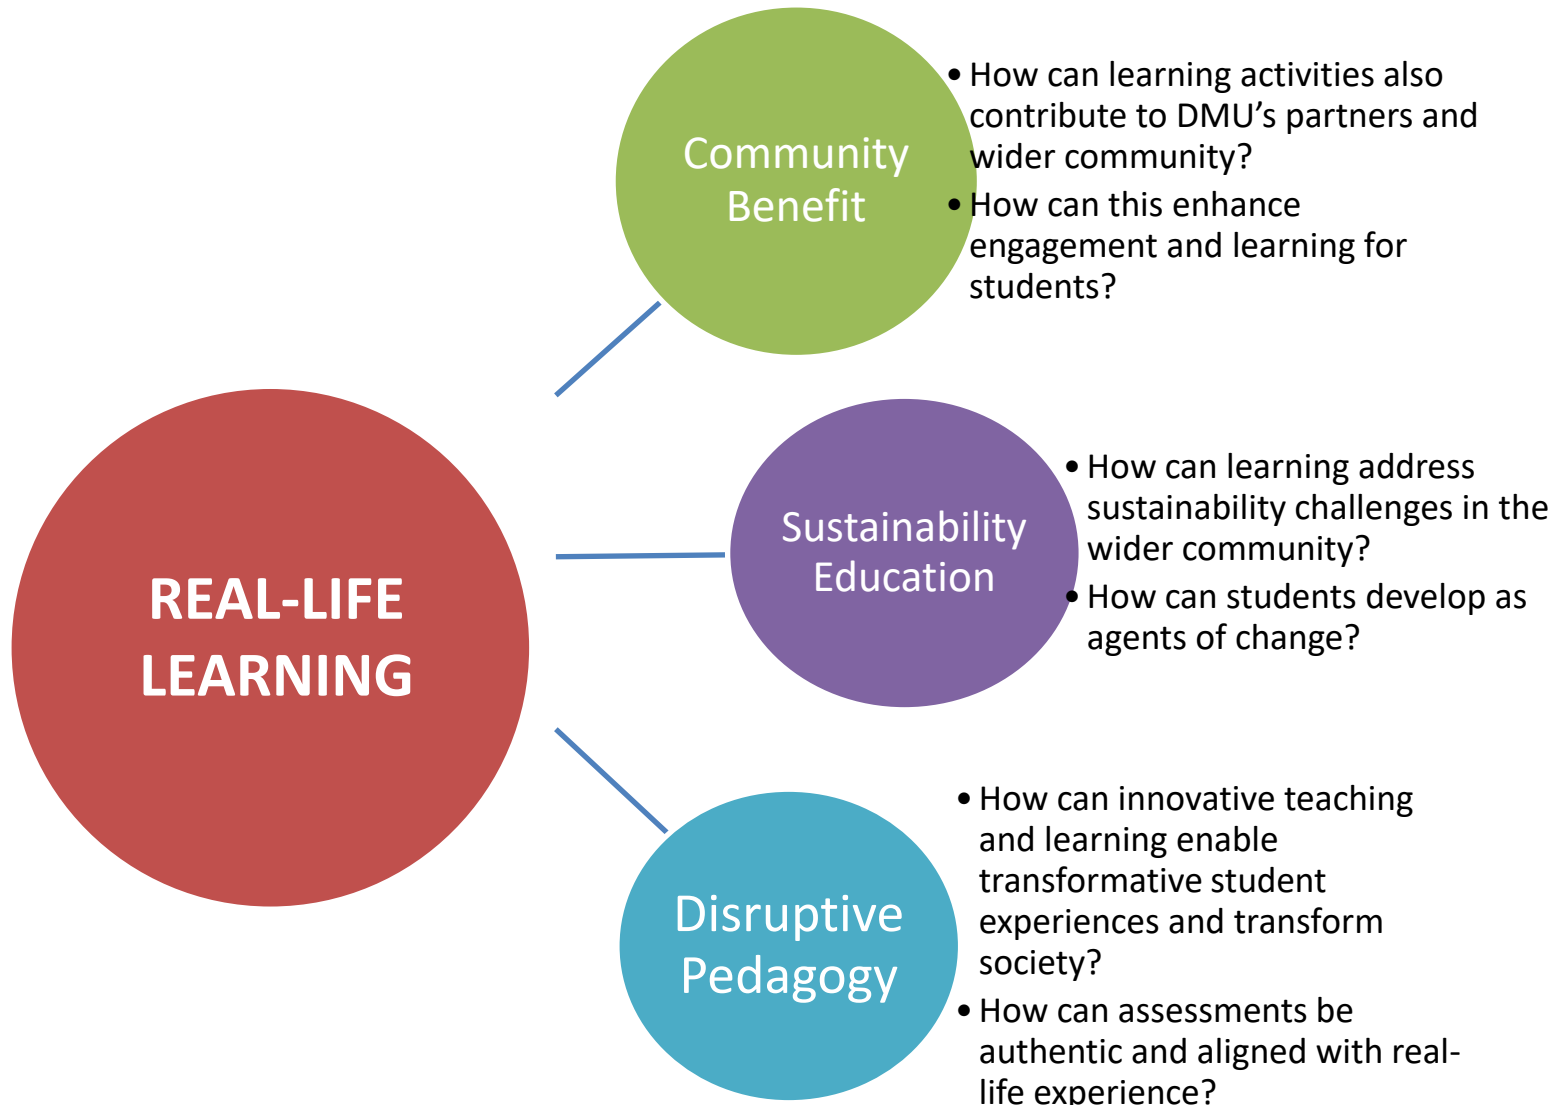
REAL-LIFE LEARNING

Community Benefit

- How can learning activities also contribute to DMU’s partners and wider community?
- How can this enhance engagement and learning for students?

Sustainability Education

- How can learning address sustainability challenges in the wider community?
- How can students develop as agents of change?

Disruptive Pedagogy

- How can innovative teaching and learning enable transformative student experiences and transform society?
- How can assessments be authentic and aligned with real-life experience?